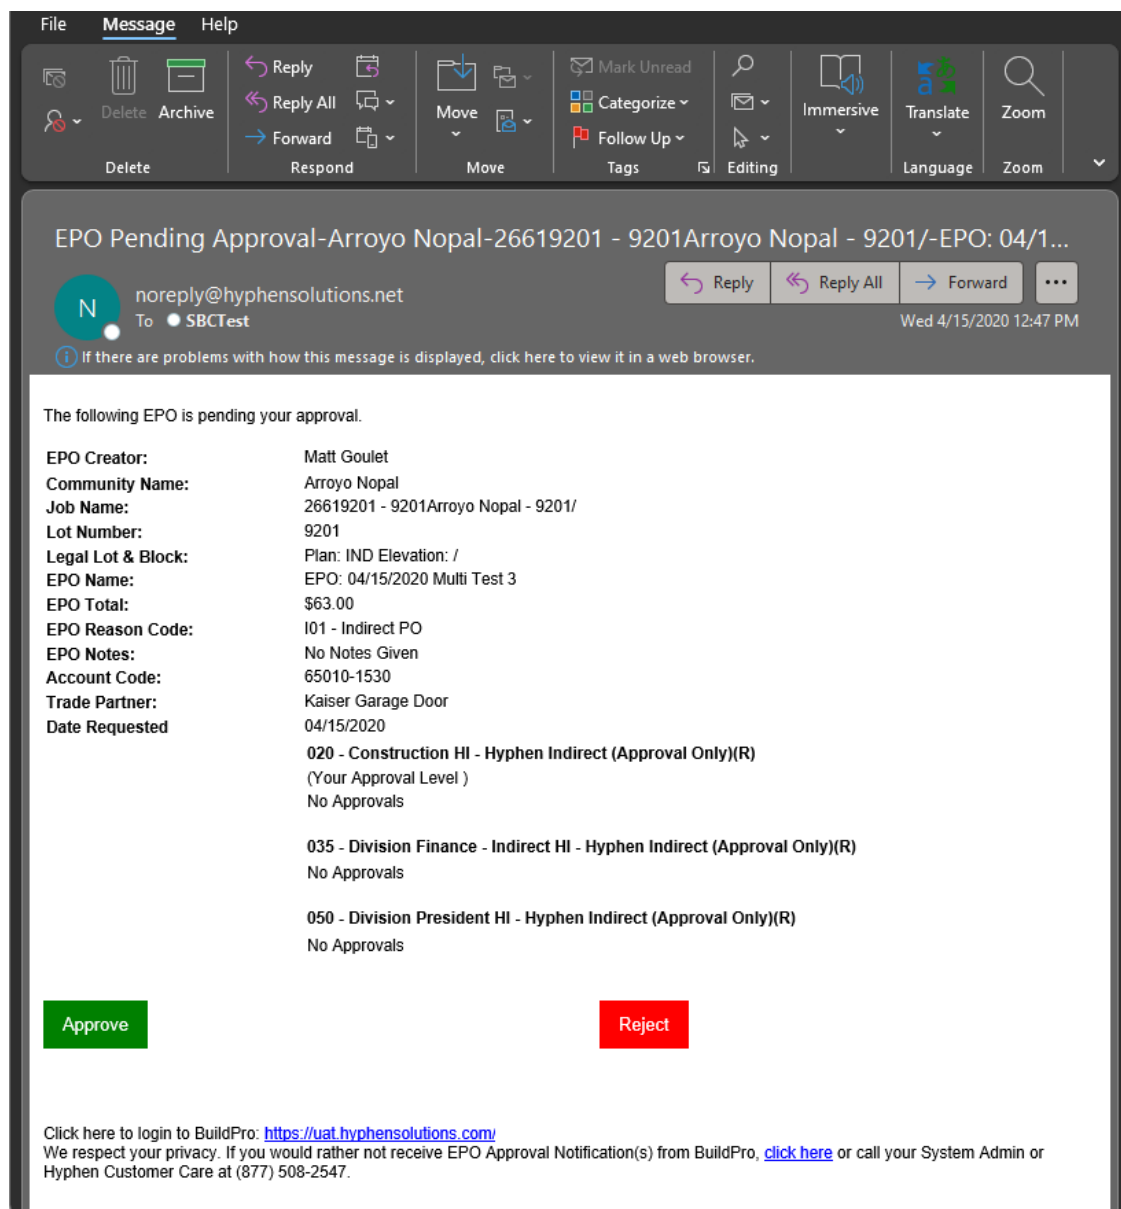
File Message Help

Delete Archive
Delete

Reply
Reply All
Forward
Respond

Move
Move

Mark Unread
Categorize
Follow Up
Tags

Editing

Immersive

Translate
Language

Zoom
Zoom

EPO Pending Approval-Arroyo Nopal-26619201 - 9201Arroyo Nopal - 9201/-EPO: 04/1...

N
noreply@hyphensolutions.net
To SBCTest

Reply Reply All Forward ...

Wed 4/15/2020 12:47 PM

If there are problems with how this message is displayed, click here to view it in a web browser.

The following EPO is pending your approval.

| | |
|---|---|
| EPO Creator: | Matt Goulet |
| Community Name: | Arroyo Nopal |
| Job Name: | 26619201 - 9201Arroyo Nopal - 9201/ |
| Lot Number: | 9201 |
| Legal Lot & Block: | Plan: IND Elevation: / |
| EPO Name: | EPO: 04/15/2020 Multi Test 3 |
| EPO Total: | $63.00 |
| EPO Reason Code: | I01 - Indirect PO |
| EPO Notes: | No Notes Given |
| Account Code: | 65010-1530 |
| Trade Partner: | Kaiser Garage Door |
| Date Requested | 04/15/2020 |

020 - Construction HI - Hyphen Indirect (Approval Only)(R)
(Your Approval Level )
No Approvals

035 - Division Finance - Indirect HI - Hyphen Indirect (Approval Only)(R)
No Approvals

050 - Division President HI - Hyphen Indirect (Approval Only)(R)
No Approvals

Approve

Reject

Click here to login to BuildPro: https://uat.hyphensolutions.com/
We respect your privacy. If you would rather not receive EPO Approval Notification(s) from BuildPro, click here or call your System Admin or Hyphen Customer Care at (877) 508-2547.